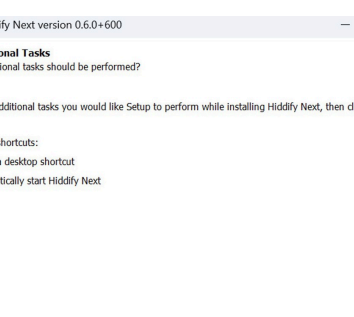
dify Next version 0.6.0+600

onal Tasks
ional tasks should be performed?

dditional tasks you would like Setup to perform while installing Hiddify Next, then cl

hortcuts:
 desktop shortcut
tically start Hiddify Next